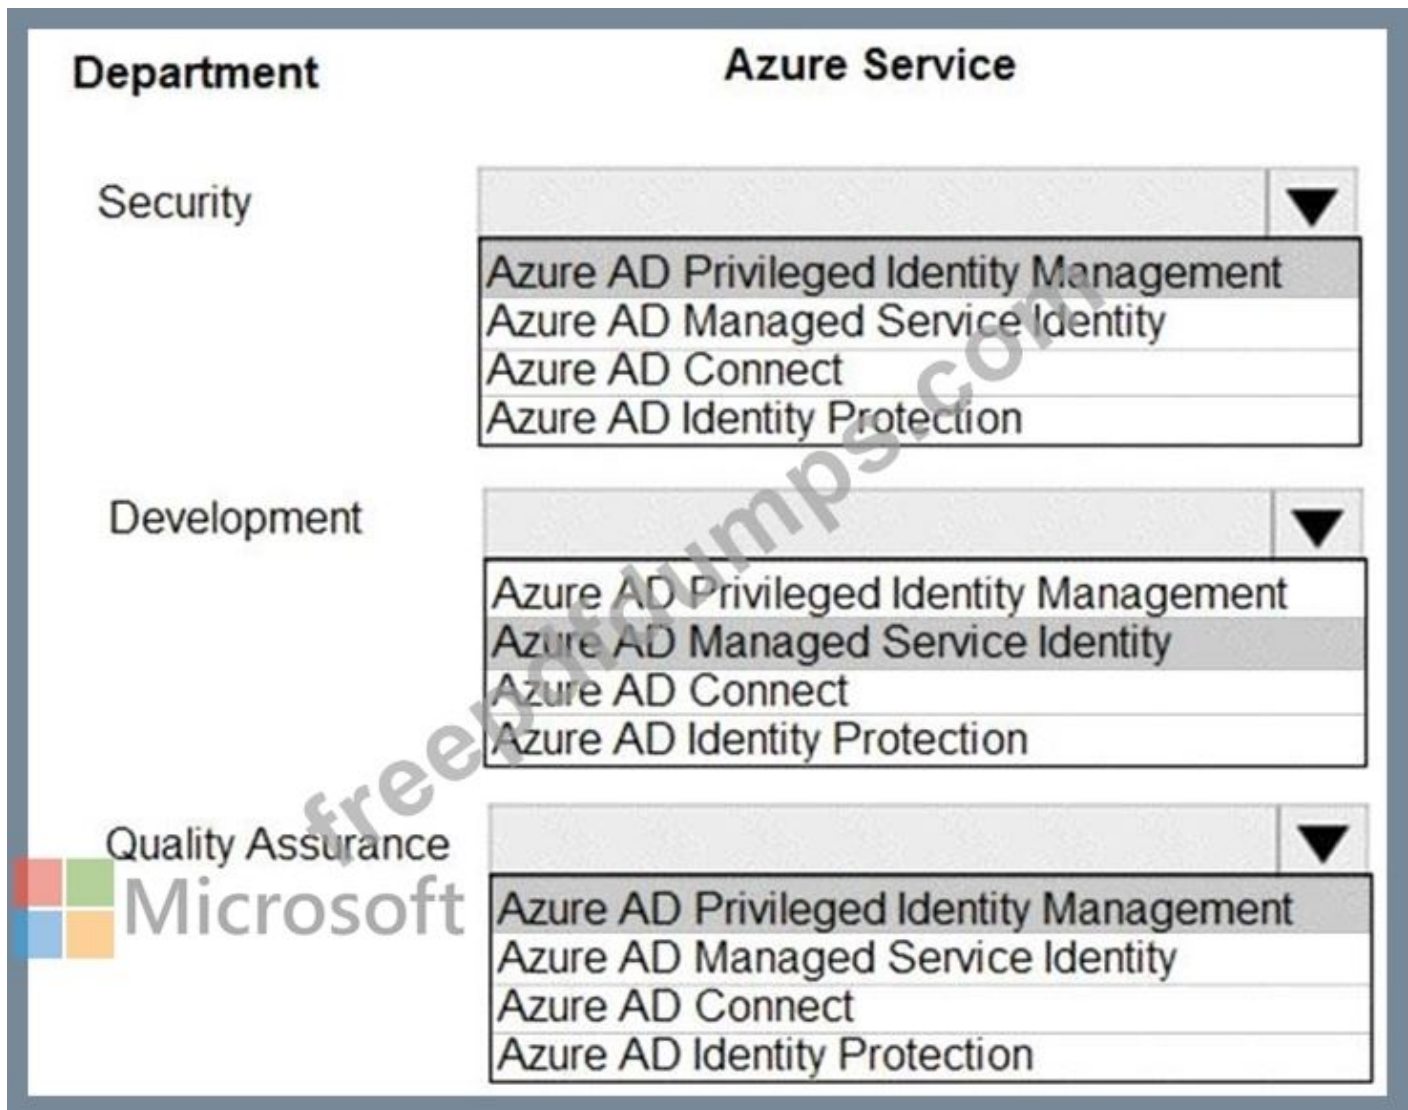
Department

Azure Service

Security

Azure AD Privileged Identity Management
Azure AD Managed Service Identity
Azure AD Connect
Azure AD Identity Protection

Development

Azure AD Privileged Identity Management
Azure AD Managed Service Identity
Azure AD Connect
Azure AD Identity Protection

Quality Assurance

Azure AD Privileged Identity Management
Azure AD Managed Service Identity
Azure AD Connect
Azure AD Identity Protection

freepdfdumps.com

Microsoft